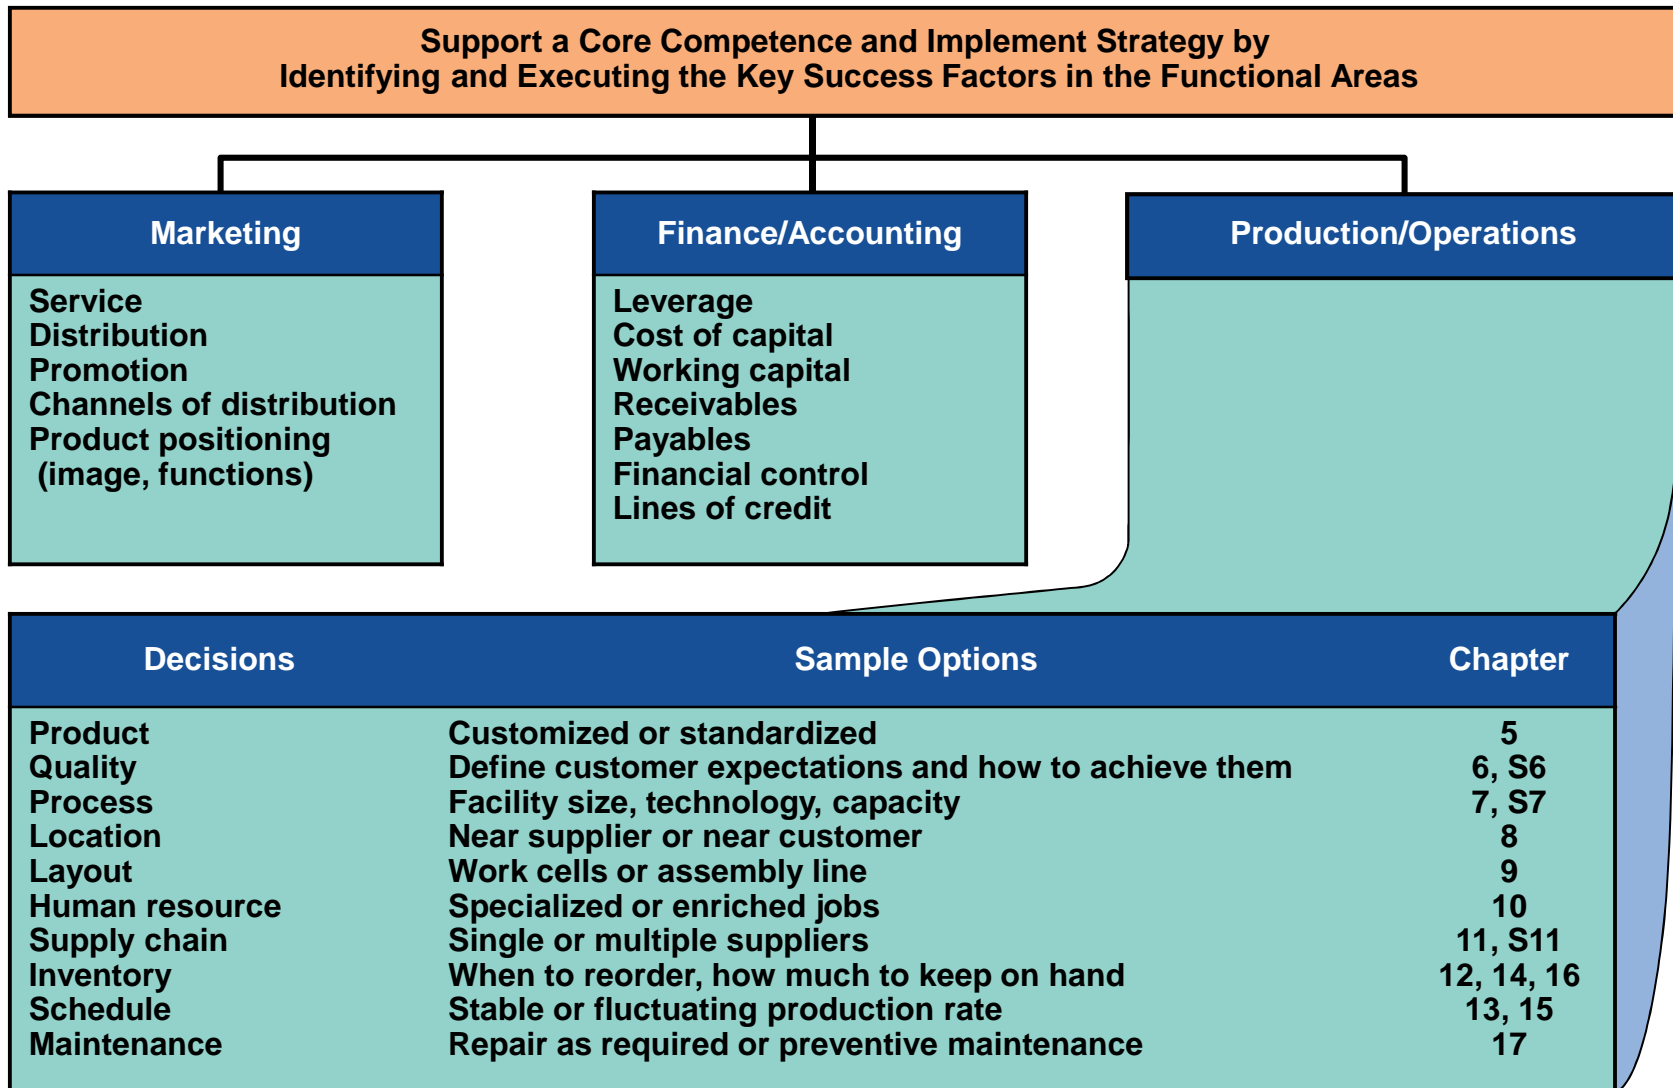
Support a Core Competence and Implement Strategy by
Identifying and Executing the Key Success Factors in the Functional Areas

Marketing

Service
Distribution
Promotion
Channels of distribution
Product positioning (image, functions)

Finance/Accounting

Leverage
Cost of capital
Working capital
Receivables
Payables
Financial control
Lines of credit

Production/Operations

| Decisions | Sample Options | Chapter |
|---|---|---|
| Product | Customized or standardized | 5 |
| Quality | Define customer expectations and how to achieve them | 6, S6 |
| Process | Facility size, technology, capacity | 7, S7 |
| Location | Near supplier or near customer | 8 |
| Layout | Work cells or assembly line | 9 |
| Human resource | Specialized or enriched jobs | 10 |
| Supply chain | Single or multiple suppliers | 11, S11 |
| Inventory | When to reorder, how much to keep on hand | 12, 14, 16 |
| Schedule | Stable or fluctuating production rate | 13, 15 |
| Maintenance | Repair as required or preventive maintenance | 17 |